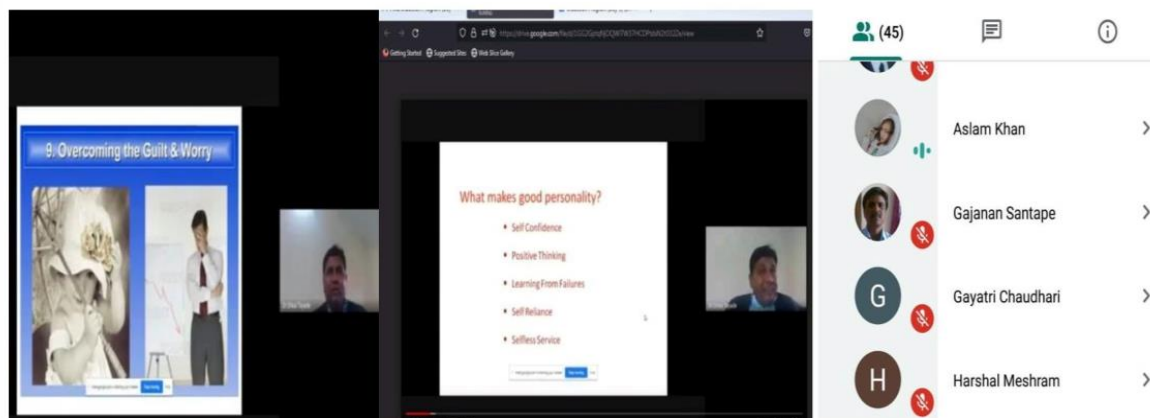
9. Overcoming the Guilt & Worry

What makes good personality?

Self Confidence

Positive Thinking

Learning From Failures

Self Reliance

Selfless Service

(45)

Aslam Khan

Gajanan Santape

G

Gayatri Chaudhari

H

Harshal Meshram